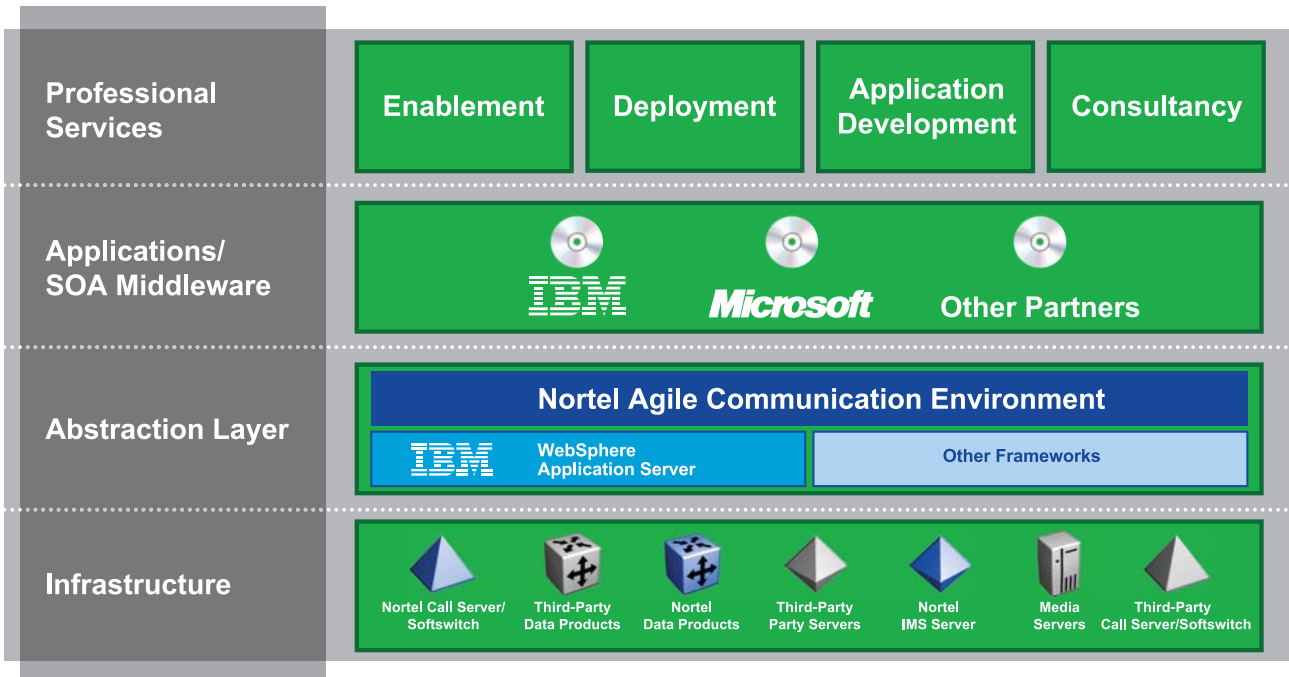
Professional Services

Enablement

Deployment

Application Development

Consultancy

Applications/ SOA Middleware

IBM

Microsoft

Other Partners

Abstraction Layer

Nortel Agile Communication Environment

IBM

WebSphere Application Server

Other Frameworks

Infrastructure

Nortel Call Server/ Softswitch

Third-Party Data Products

Nortel Data Products

Third-Party Party Servers

Nortel IMS Server

Media Servers

Third-Party Call Server/Softswitch